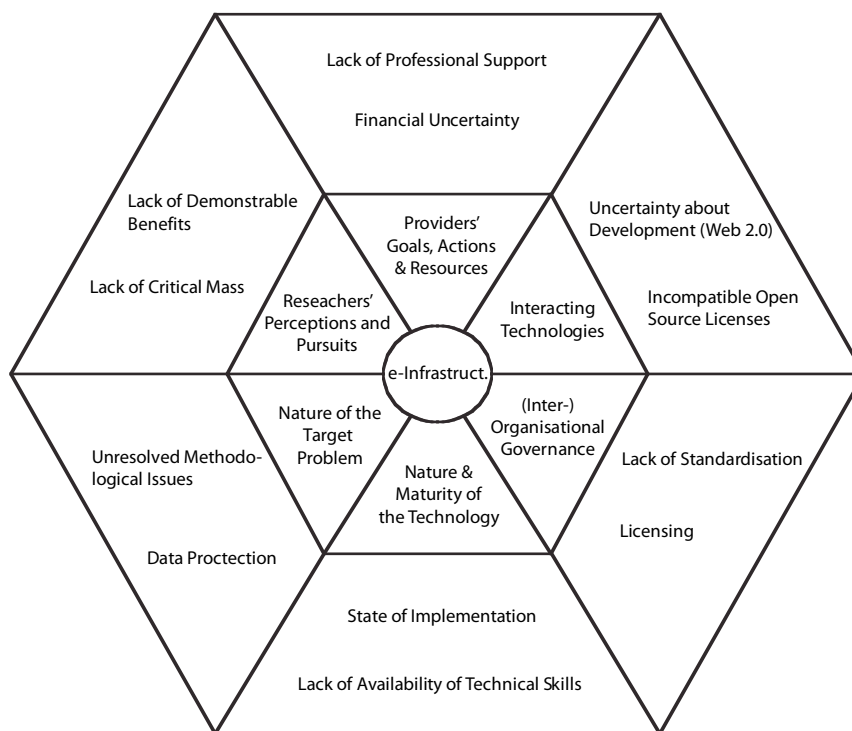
Lack of Professional Support

Financial Uncertainty

Lack of Demonstrable Benefits

Lack of Critical Mass

Providers' Goals, Actions & Resources

Uncertainty about Development (Web 2.0)

Incompatible Open Source Licenses

Reseachers' Perceptions and Pursuits

Interacting Technologies

e-Infrastruct.

Nature of the Target Problem

(Inter-) Organisational Governance

Unresolved Methodological Issues

Nature & Maturity of the Technology

Lack of Standardisation

Licensing

Data Proctection

State of Implementation

Lack of Availability of Technical Skills